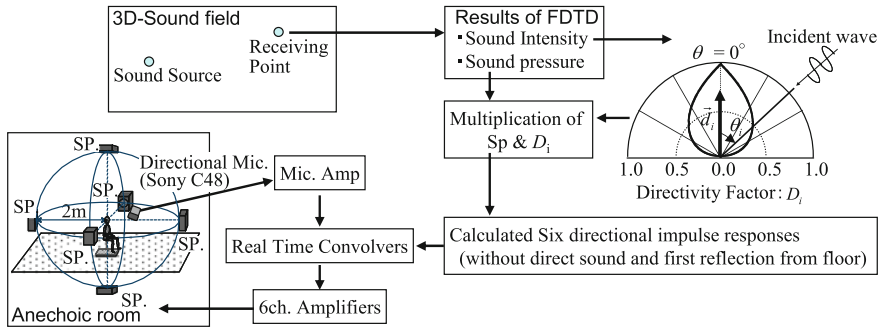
3D-Sound field

Sound Source

Receiving Point

Results of FDTD
▪Sound Intensity
▪Sound pressure

$\theta = 0^{\circ}$

Incident wave

Multiplication of Sp & $D_{\mathrm{i}}$

$\vec{d}_i$

$\theta_i$

1.0 0.5 0.0 0.5 1.0

Directivity Factor : $D_i$

SP.

SP.

SP

SP.

SP.

SP.

2m

Directional Mic. (Sony C48)

Mic. Amp

Real Time Convolvers

6ch. Amplifiers

Anechoic room

Calculated Six directional impulse responses (without direct sound and first reflection from floor)